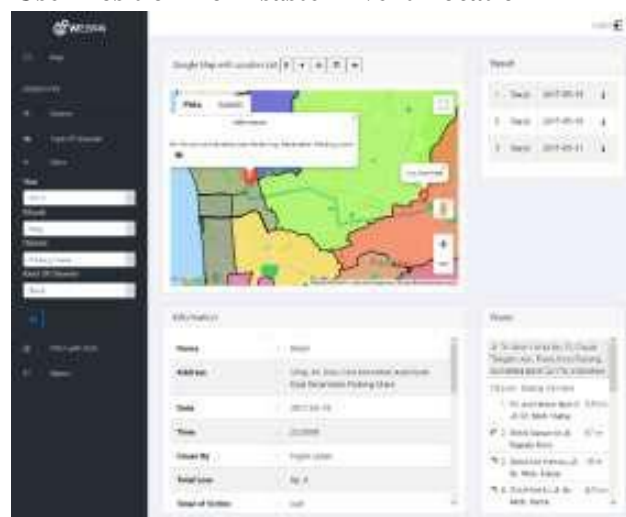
Google Map with Location List

Map Satellite

Result

1 Banjir 2017-05-10
2 Banjir 2017-05-10
3 Banjir 2017-05-11

Information

Name : Banjir
Address :
Date : 2017-05-10
Time :
Cause By :
Total Loss :

Route

Logout

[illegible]